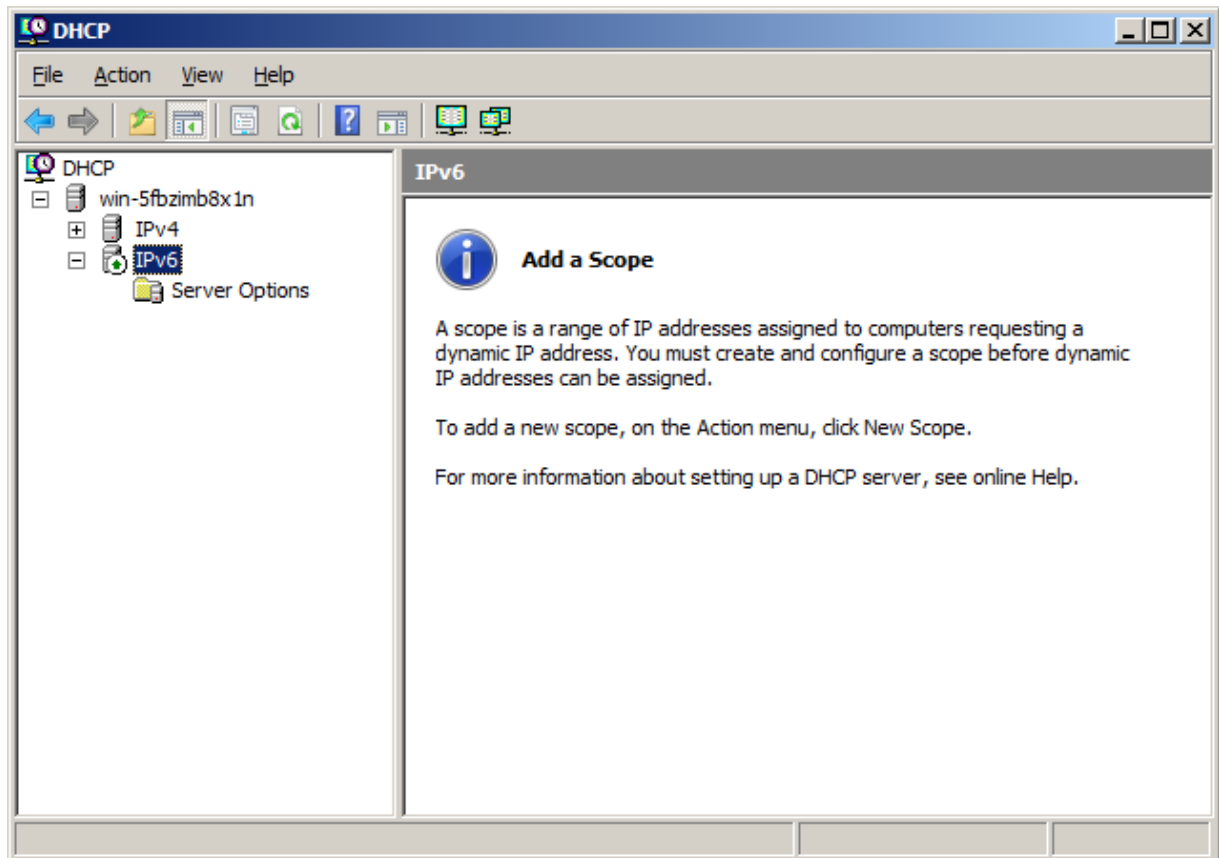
DHCP

File Action View Help

DHCP
win-5fbzimb8x1n
IPv4
IPv6
Server Options

IPv6

Add a Scope

A scope is a range of IP addresses assigned to computers requesting a dynamic IP address. You must create and configure a scope before dynamic IP addresses can be assigned.

To add a new scope, on the Action menu, click New Scope.

For more information about setting up a DHCP server, see online Help.